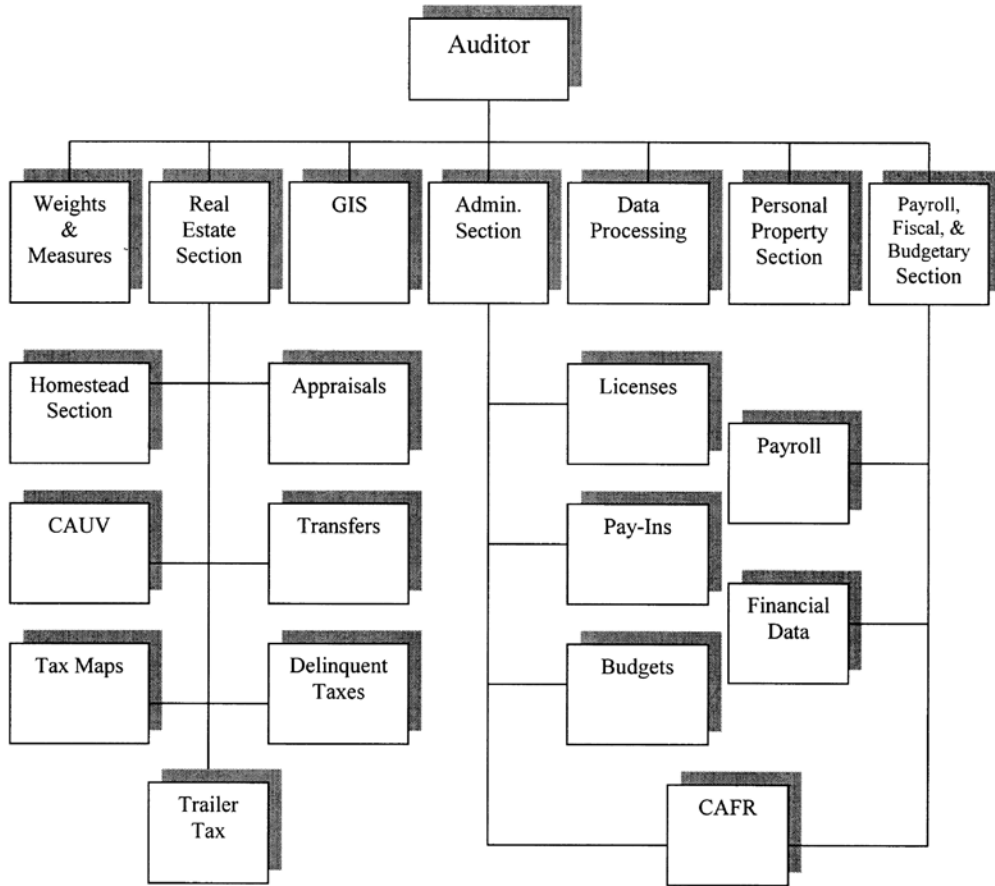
Auditor

Weights & Measures

Real Estate Section

GIS

Admin. Section

Data Processing

Personal Property Section

Payroll, Fiscal, & Budgetary Section

Homestead Section

Appraisals

CAUV

Transfers

Tax Maps

Delinquent Taxes

Trailer Tax

Licenses

Pay-Ins

Budgets

Payroll

Financial Data

CAFR